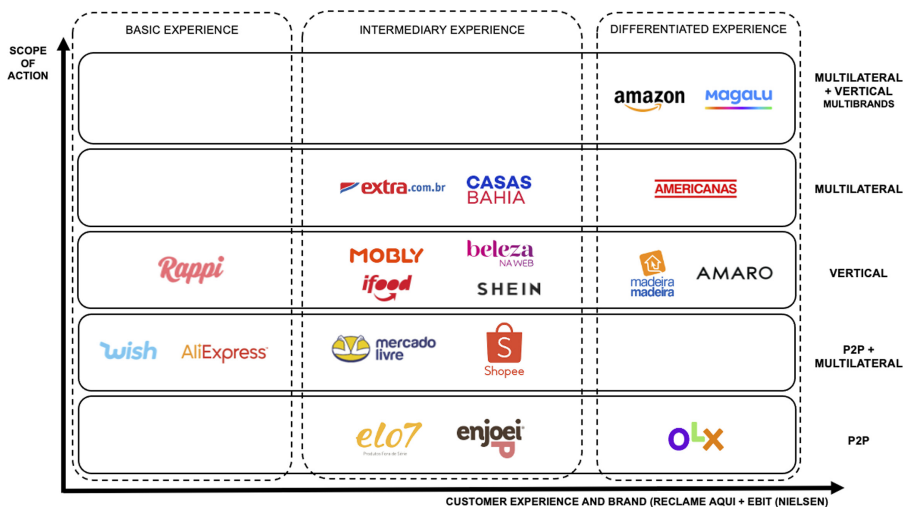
SCOPE OF ACTION

BASIC EXPERIENCE

INTERMEDIARY EXPERIENCE

DIFFERENTIATED EXPERIENCE

amazon magalu

MULTILATERAL + VERTICAL MULTIBRANDS

extra.com.br CASAS BAHIA

AMERICANAS

MULTILATERAL

Rappi

MOBLY beleza NA WEB ifood SHEIN

madeira madeira AMARO

VERTICAL

wish AliExpress

mercado livre Shopee

P2P + MULTILATERAL

elo7 Produtos fora de série enjoei

OLX

P2P

CUSTOMER EXPERIENCE AND BRAND (RECLAME AQUI + EBIT (NIELSEN)